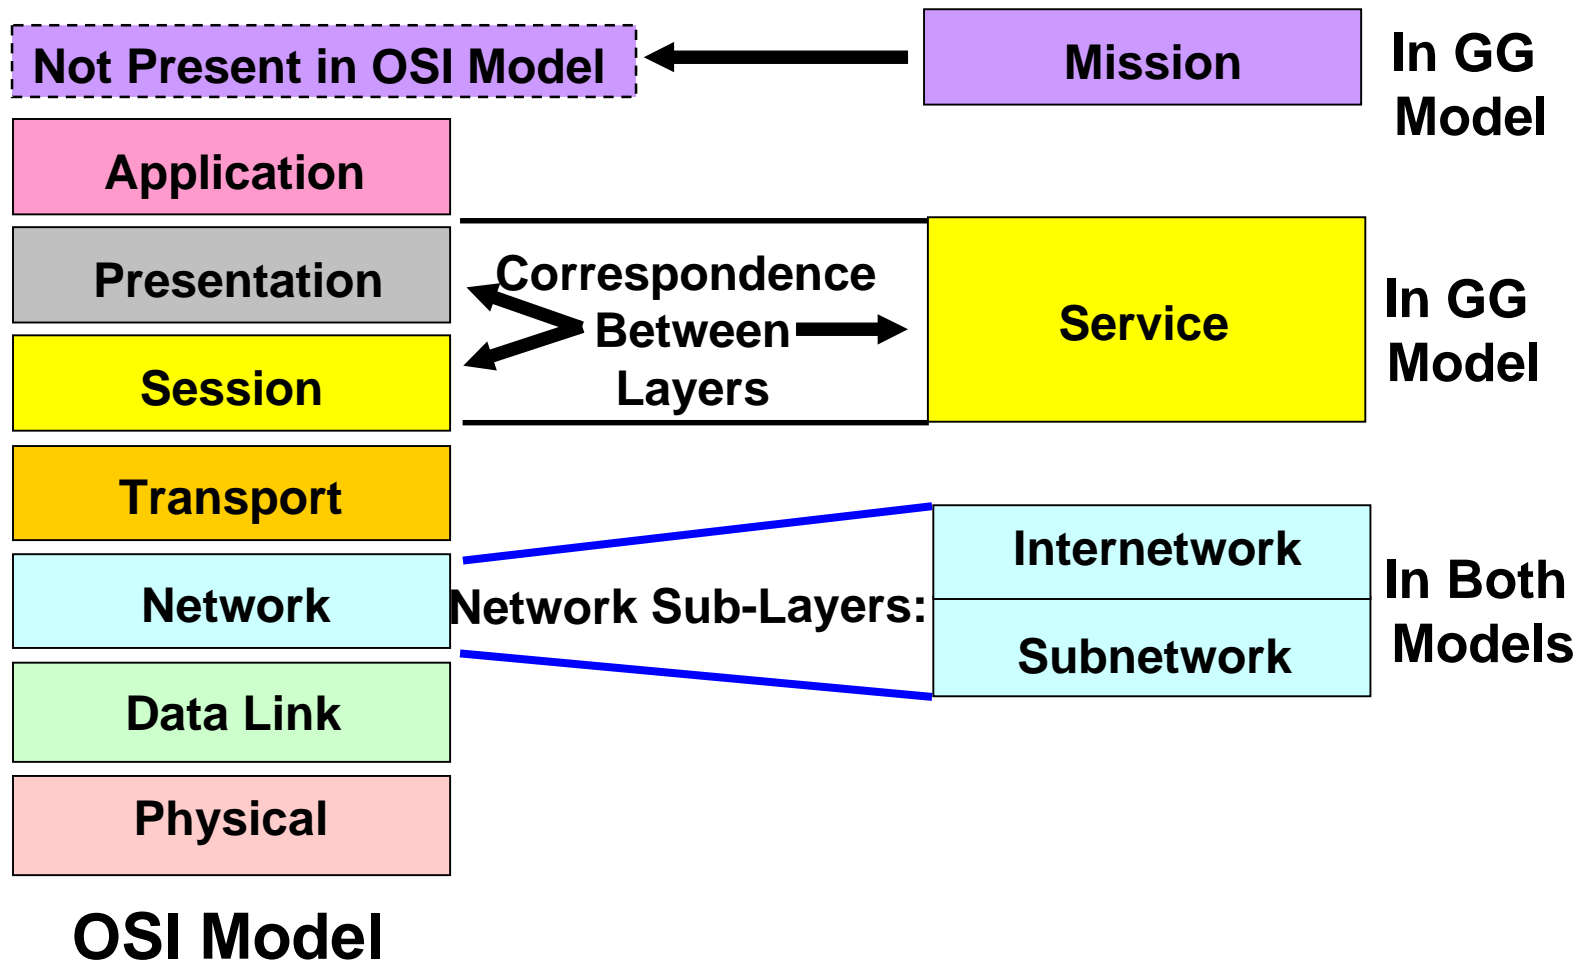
Not Present in OSI Model

Mission

In GG Model

Application

Presentation

Correspondence Between Layers

Service

In GG Model

Session

Transport

Internetwork

Network

Network Sub-Layers:

In Both Models

Subnetwork

Data Link

Physical

OSI Model